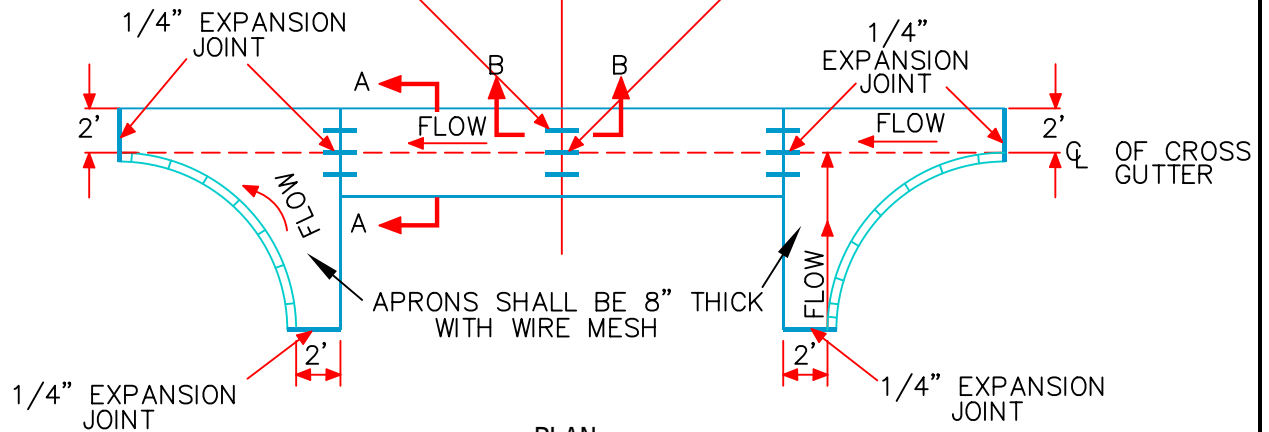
1/4" EXPANSION JOINT

A

B

B

1/4" EXPANSION JOINT

2'

FLOW

FLOW

2'

℄ OF CROSS GUTTER

FLOW

A

FLOW

APRONS SHALL BE 8" THICK WITH WIRE MESH

2'

2'

1/4" EXPANSION JOINT

1/4" EXPANSION JOINT

PLAN